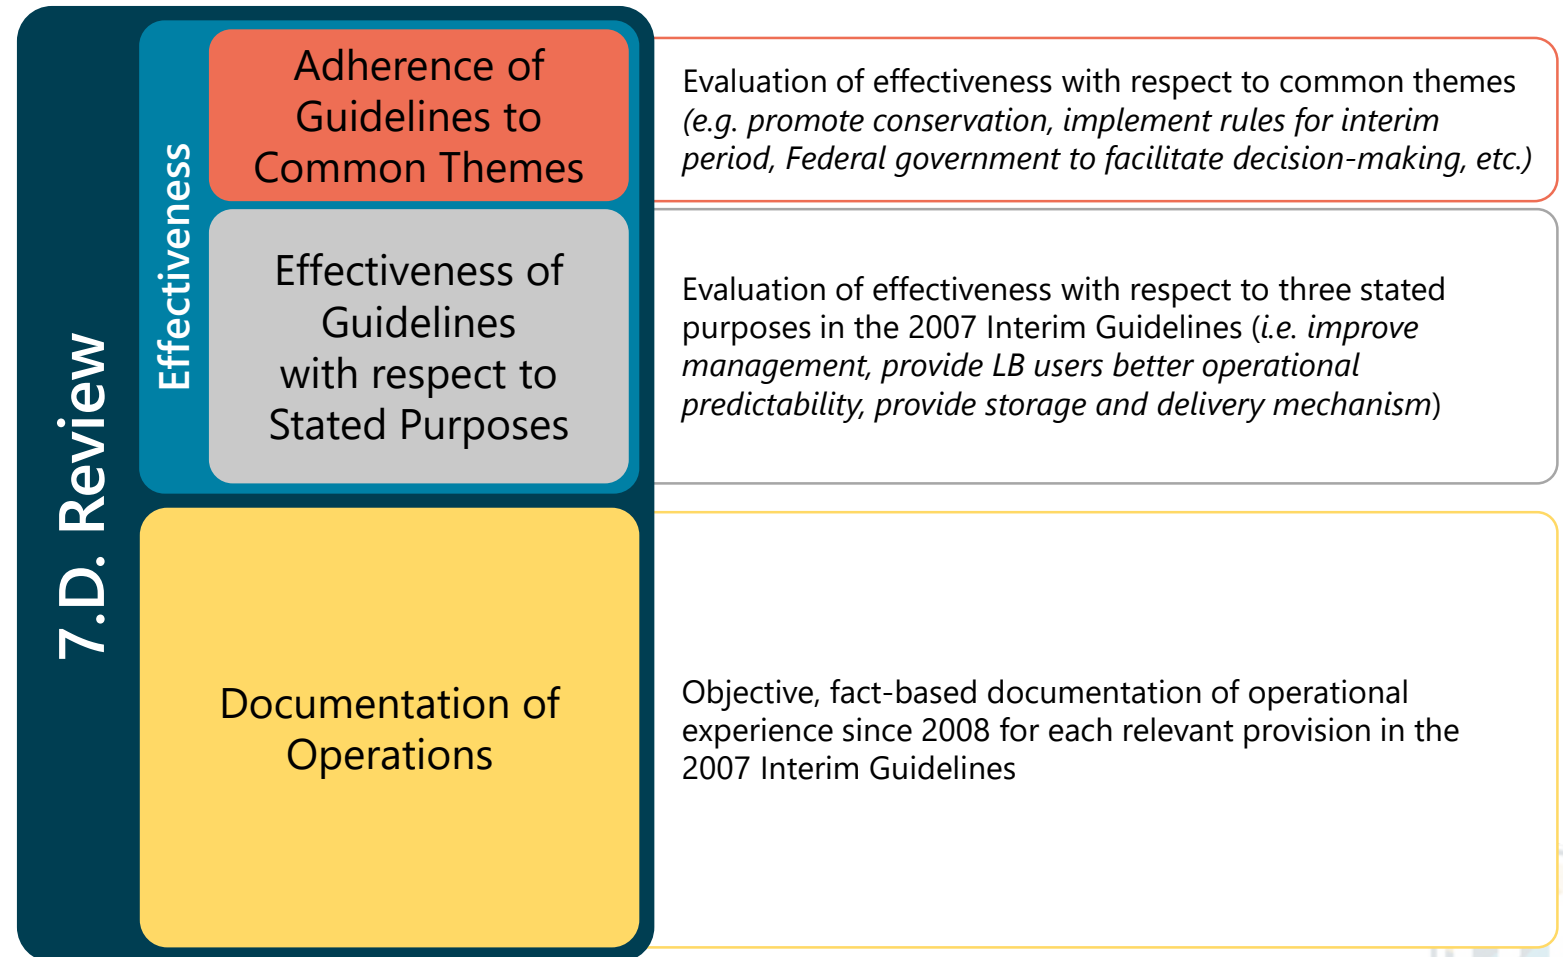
7.D. Review

Effectiveness

Adherence of Guidelines to Common Themes

Evaluation of effectiveness with respect to common themes (e.g. promote conservation, implement rules for interim period, Federal government to facilitate decision-making, etc.)

Effectiveness of Guidelines with respect to Stated Purposes

Evaluation of effectiveness with respect to three stated purposes in the 2007 Interim Guidelines (i.e. improve management, provide LB users better operational predictability, provide storage and delivery mechanism)

Documentation of Operations

Objective, fact-based documentation of operational experience since 2008 for each relevant provision in the 2007 Interim Guidelines